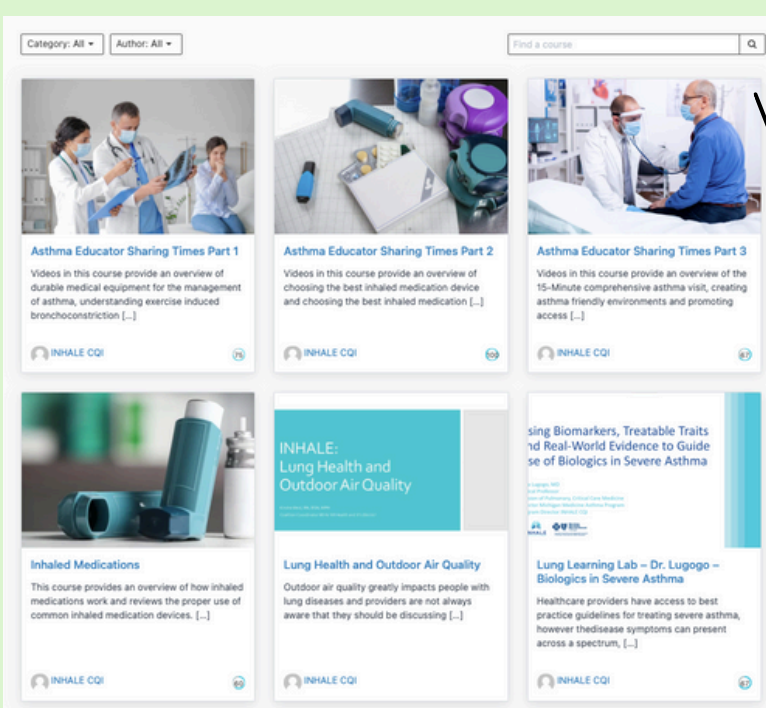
Category: All ▾ Author: All ▾

Find a course

Asthma Educator Sharing Times Part 1

Videos in this course provide an overview of durable medical equipment for the management of asthma, understanding exercise induced bronchoconstriction [...]

INHALE CQI

75

Asthma Educator Sharing Times Part 2

Videos in this course provide an overview of choosing the best inhaled medication device and choosing the best inhaled medication [...]

INHALE CQI

100

Asthma Educator Sharing Times Part 3

Videos in this course provide an overview of the 15-Minute comprehensive asthma visit, creating asthma friendly environments and promoting access [...]

INHALE CQI

67

Inhaled Medications

This course provides an overview of how inhaled medications work and reviews the proper use of common inhaled medication devices. [...]

INHALE CQI

63

INHALE:
Lung Health and Outdoor Air Quality

Lung Health and Outdoor Air Quality

Outdoor air quality greatly impacts people with lung diseases and providers are not always aware that they should be discussing [...]

INHALE CQI

sing Biomarkers, Treatable Traits nd Real-World Evidence to Guide se of Biologics in Severe Asthma

Lung Learning Lab – Dr. Lugogo – Biologics in Severe Asthma

Healthcare providers have access to best practice guidelines for treating severe asthma, however thedisease symptoms can present across a spectrum, [...]

INHALE CQI

67